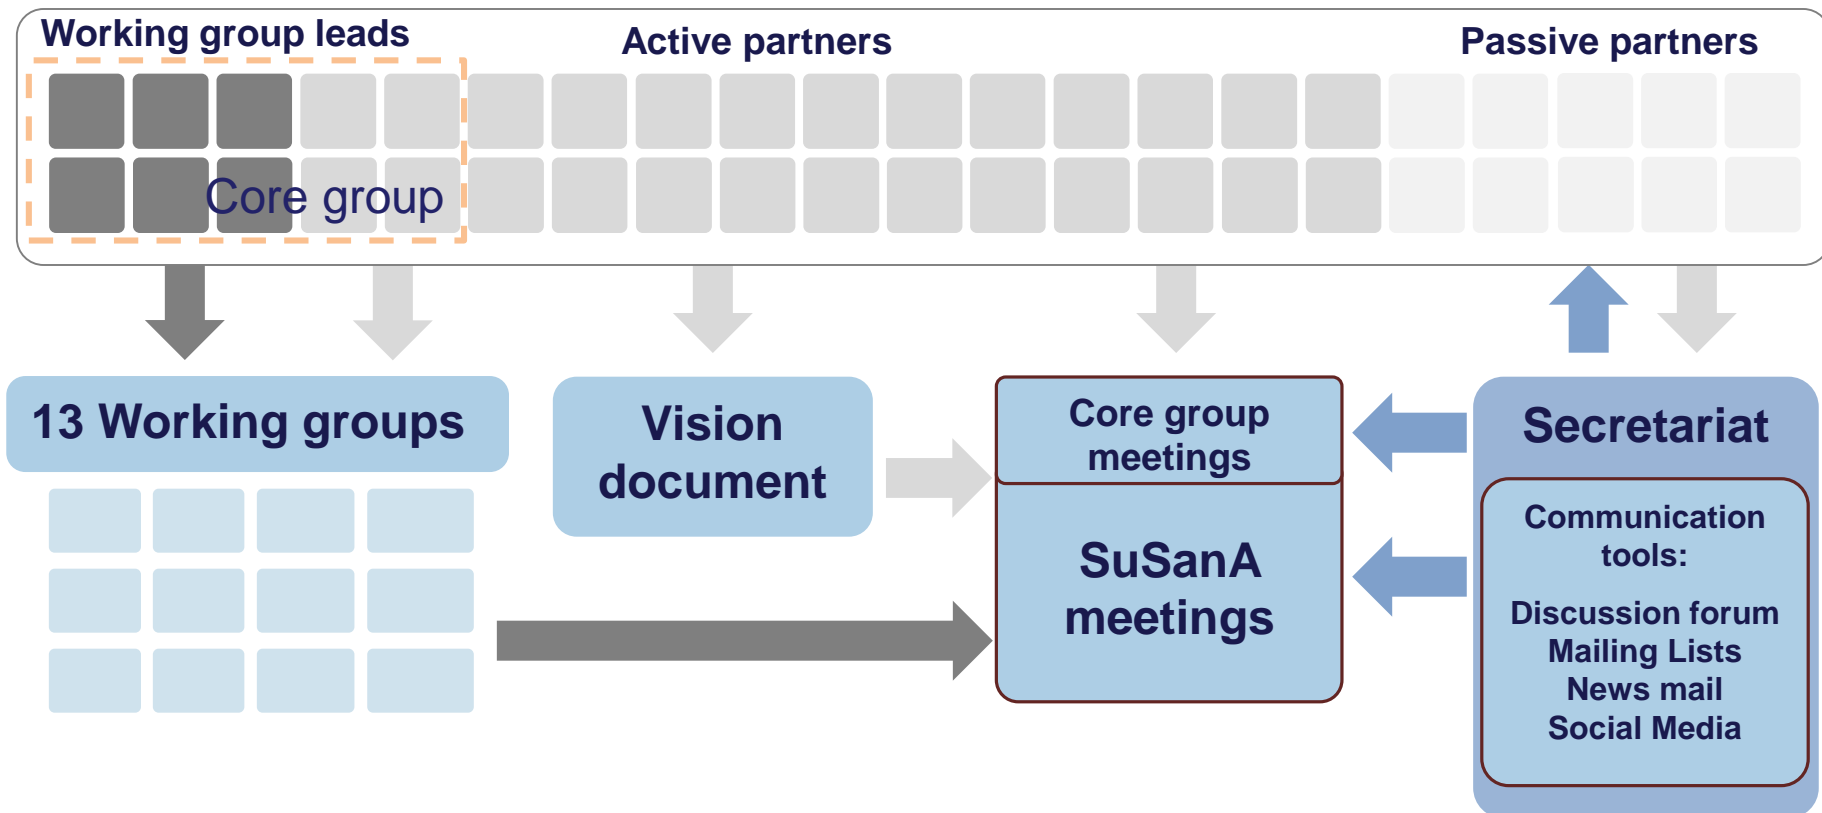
Working group leads

Active partners

Passive partners

Core group

13 Working groups

Vision document

Core group meetings

SuSanA meetings

Secretariat

Communication tools:

Discussion forum
Mailing Lists
News mail
Social Media